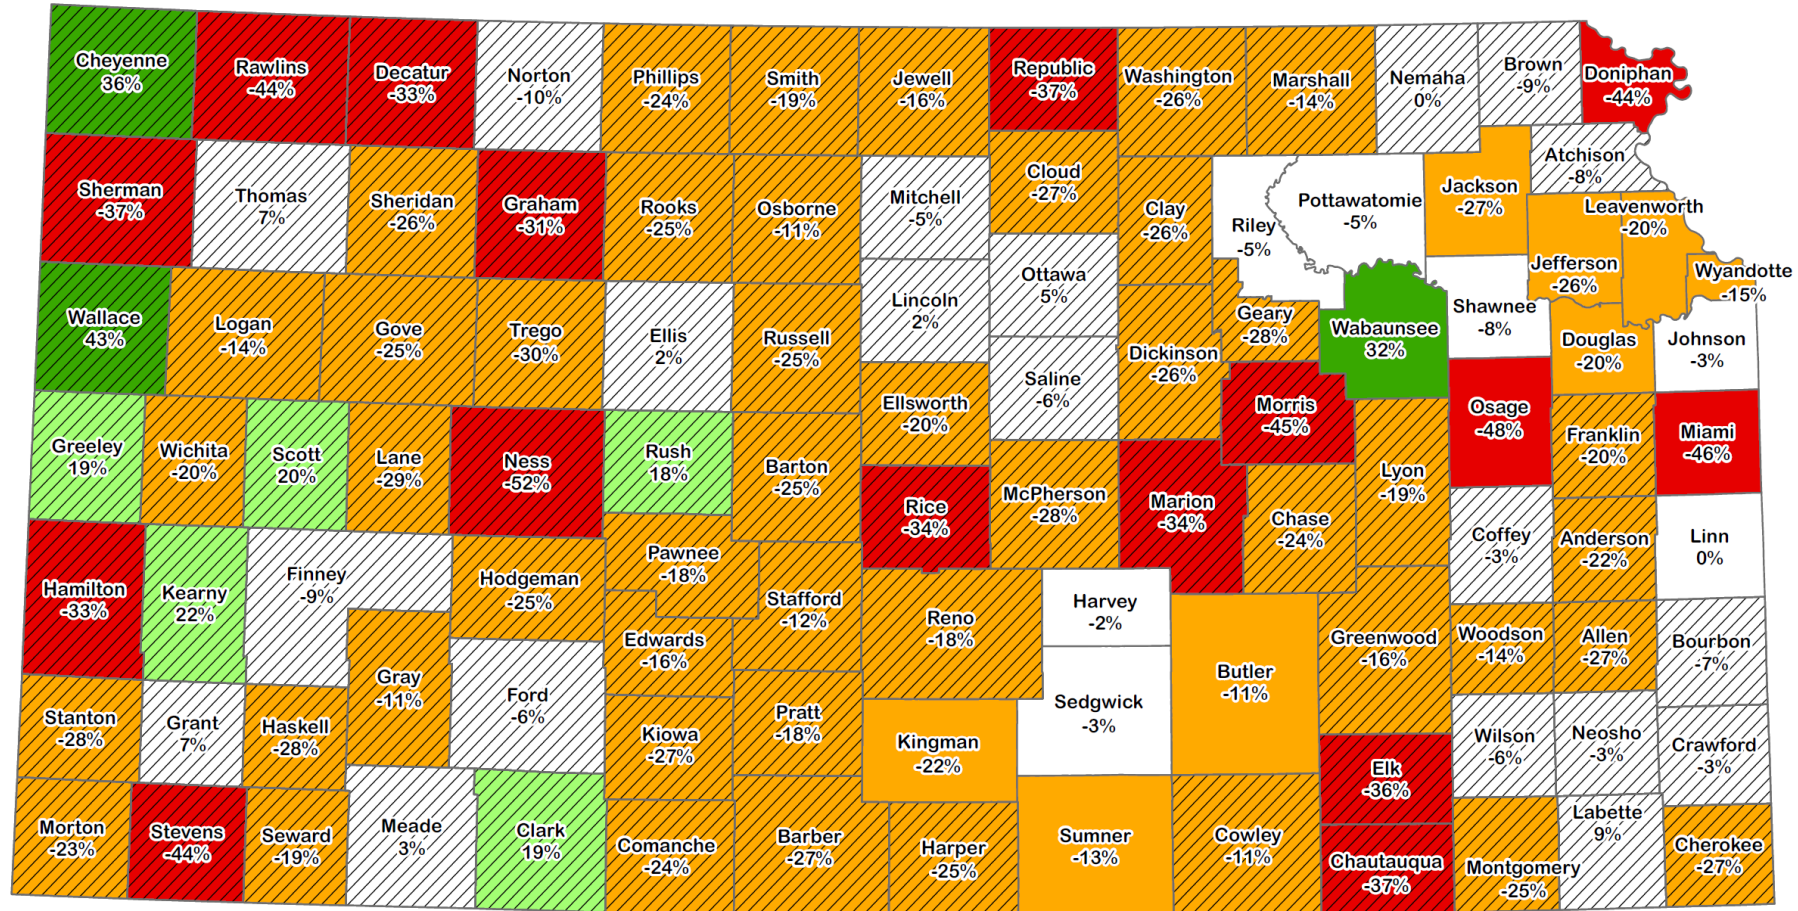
Cheyenne 36%
Rawlins -44%
Decatur -33%
Norton -10%
Phillips -24%
Smith -19%
Jewell -16%
Republic -37%
Washington -26%
Marshall -14%
Nemaha 0%
Brown -9%
Doniphan -44%

Sherman -37%
Thomas 7%
Sheridan -26%
Graham -31%
Rooks -25%
Osborne -11%
Mitchell -5%
Cloud -27%
Clay -26%
Riley -5%
Pottawatomie -5%
Jackson -27%
Atchison -8%
Leavenworth -20%

Wallace 43%
Logan -14%
Gove -25%
Trego -30%
Ellis 2%
Russell -25%
Lincoln 2%
Ottawa 5%
Geary -28%
Wabaunsee 32%
Shawnee -8%
Jefferson -26%
Wyandotte -15%
Douglas -20%
Johnson -3%

Greeley 19%
Wichita -20%
Scott 20%
Lane -29%
Ness -52%
Rush 18%
Barton -25%
Ellsworth -20%
Saline -6%
Dickinson -26%
Morris -45%
Osage -48%
Franklin -20%
Miami -46%

Hamilton -33%
Kearny 22%
Finney -9%
Hodgeman -25%
Pawnee -18%
Stafford -12%
Rice -34%
McPherson -28%
Marion -34%
Chase -24%
Lyon -19%
Coffey -3%
Anderson -22%
Linn 0%

Gray -11%
Ford -6%
Edwards -16%
Reno -18%
Harvey -2%
Butler -11%
Greenwood -16%
Woodson -14%
Allen -27%
Bourbon -7%

Stanton -28%
Grant 7%
Haskell -28%
Kiowa -27%
Pratt -18%
Kingman -22%
Sedgwick -3%
Wilson -6%
Neosho -3%
Crawford -3%

Morton -23%
Stevens -44%
Seward -19%
Meade 3%
Clark 19%
Comanche -24%
Barber -27%
Harper -25%
Sumner -13%
Cowley -11%
Elk -36%
Chautauqua -37%
Montgomery -25%
Labette 9%
Cherokee -27%